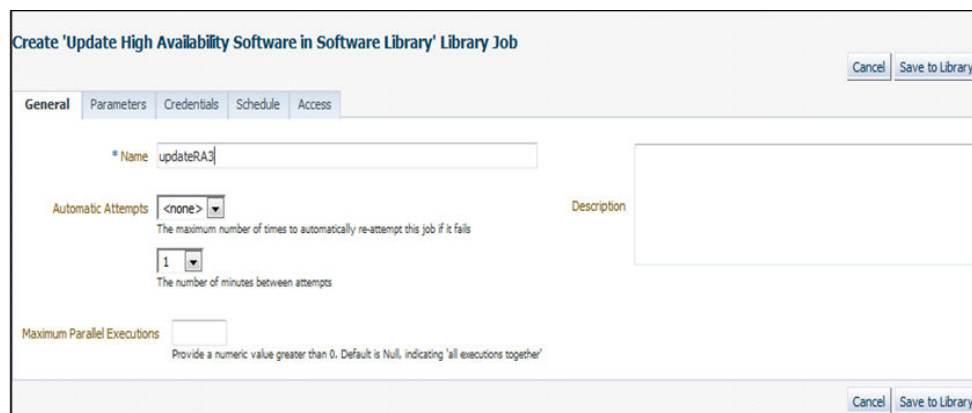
Create 'Update High Availability Software in Software Library' Library Job

Cancel Save to Library

General Parameters Credentials Schedule Access

* Name updateRA3

Automatic Attempts <none>
The maximum number of times to automatically re-attempt this job if it fails

1
The number of minutes between attempts

Description

Maximum Parallel Executions
Provide a numeric value greater than 0. Default is Null, indicating 'all executions together'

Cancel Save to Library